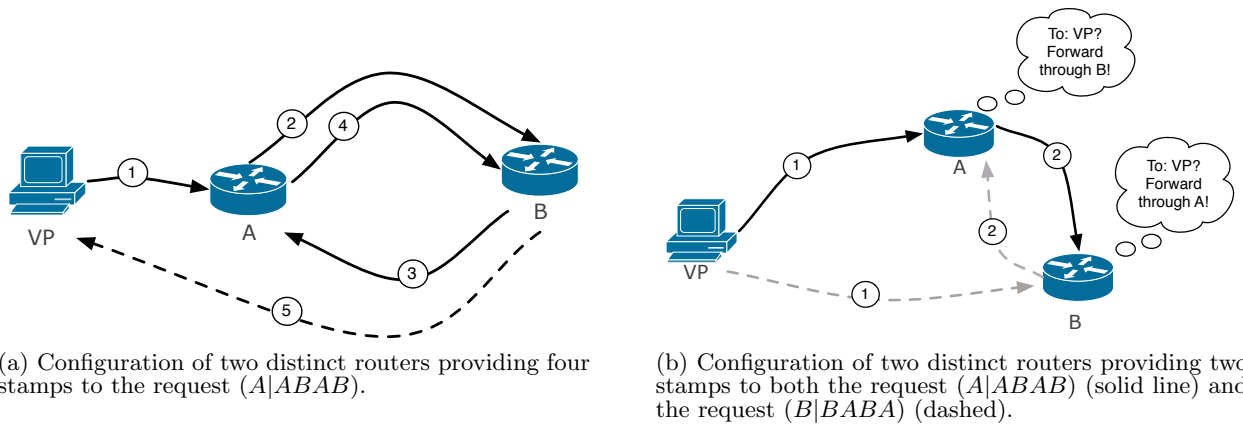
1
2
4
3
5
VP
A
B

(a) Configuration of two distinct routers providing four stamps to the request $(A|ABAB)$.

To: VP? Forward through B!

To: VP? Forward through A!

1
2
2
1
VP
A
B

(b) Configuration of two distinct routers providing two stamps to both the request $(A|ABAB)$ (solid line) and the request $(B|BABA)$ (dashed).